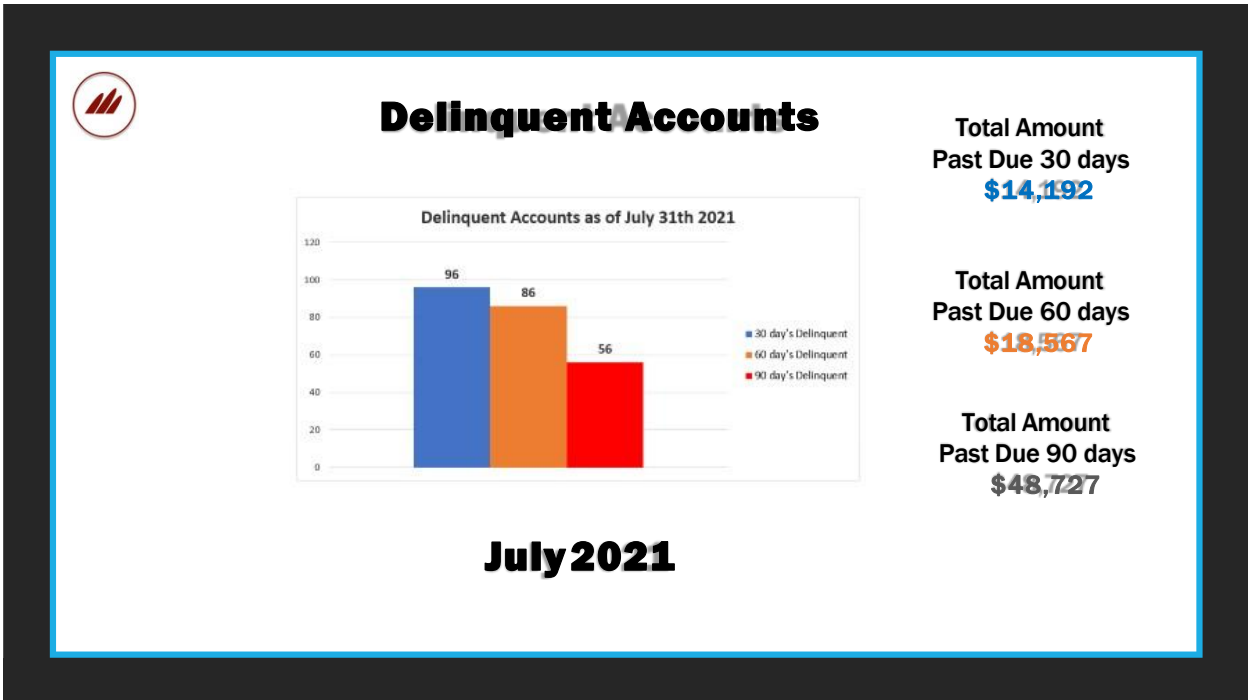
Delinquent Accounts

Delinquent Accounts as of July 31th 2021

120
100
80
60
40
20
0

96
86
56

30 day's Delinquent
60 day's Delinquent
90 day's Delinquent

Total Amount Past Due 30 days
$14,192

Total Amount Past Due 60 days
$18,567

Total Amount Past Due 90 days
$48,727

July 2021